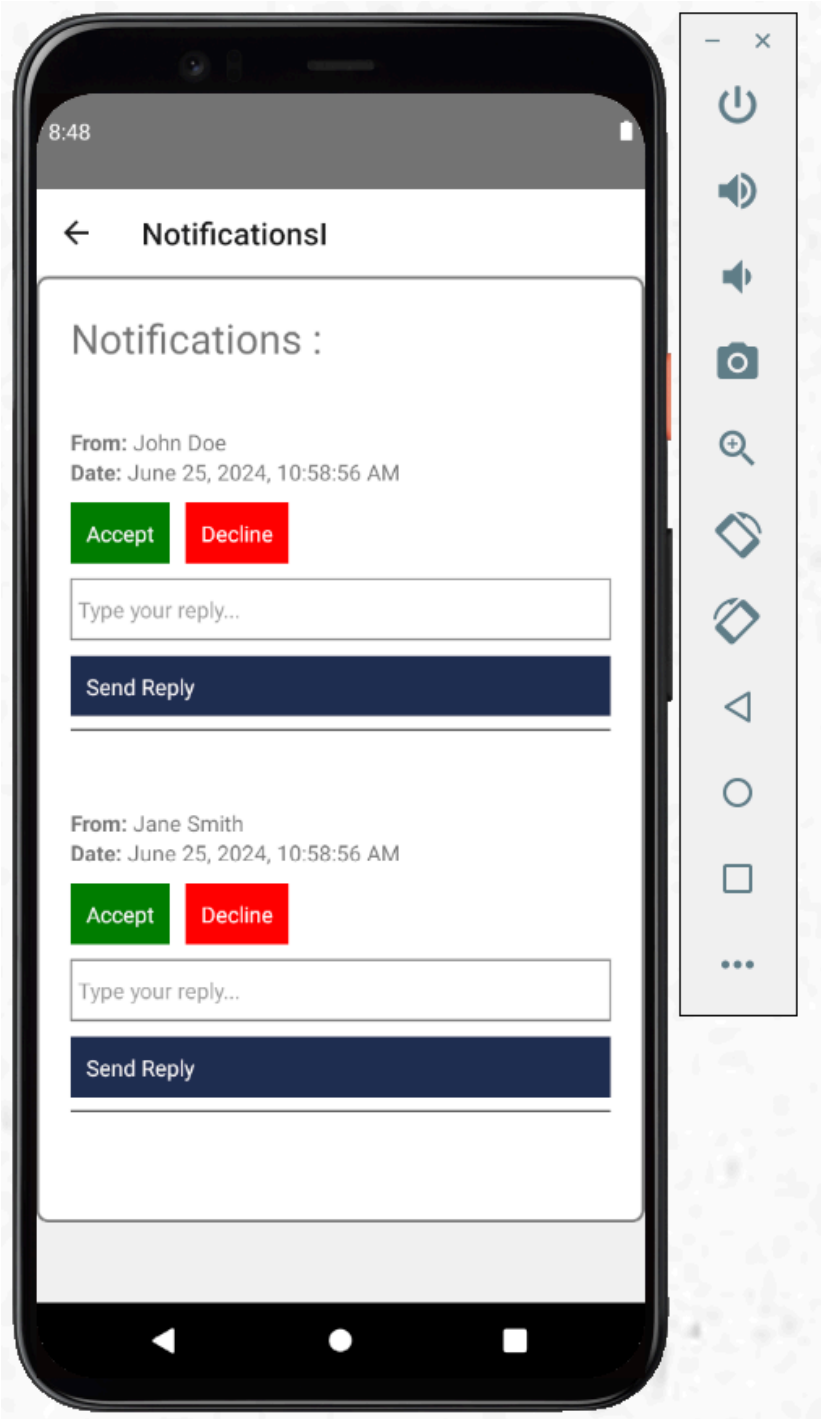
8:48

←   NotificationsI

Notifications :

**From:** John Doe
**Date:** June 25, 2024, 10:58:56 AM

Accept   Decline

Type your reply...

Send Reply

**From:** Jane Smith
**Date:** June 25, 2024, 10:58:56 AM

Accept   Decline

Type your reply...

Send Reply

–   ×